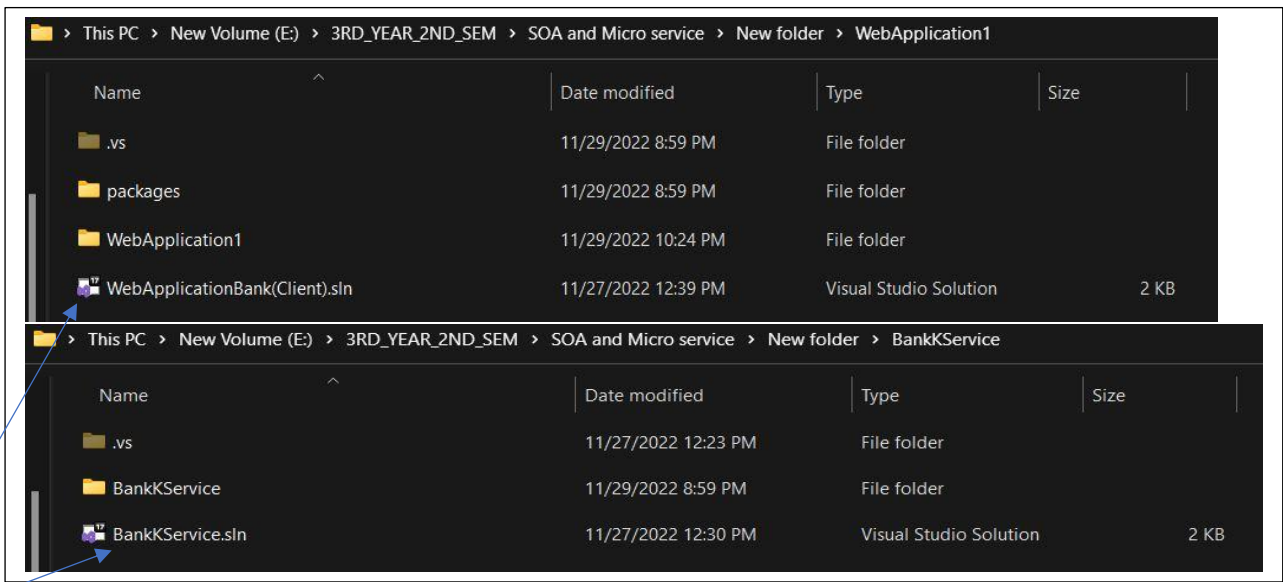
> This PC > New Volume (E:) > 3RD_YEAR_2ND_SEM > SOA and Micro service > New folder > WebApplication1

| Name | Date modified | Type | Size |
|---|---|---|---|
| .vs | 11/29/2022 8:59 PM | File folder | |
| packages | 11/29/2022 8:59 PM | File folder | |
| WebApplication1 | 11/29/2022 10:24 PM | File folder | |
| WebApplicationBank(Client).sln | 11/27/2022 12:39 PM | Visual Studio Solution | 2 KB |

> This PC > New Volume (E:) > 3RD_YEAR_2ND_SEM > SOA and Micro service > New folder > BankKService

| Name | Date modified | Type | Size |
|---|---|---|---|
| .vs | 11/27/2022 12:23 PM | File folder | |
| BankKService | 11/29/2022 8:59 PM | File folder | |
| BankKService.sln | 11/27/2022 12:30 PM | Visual Studio Solution | 2 KB |